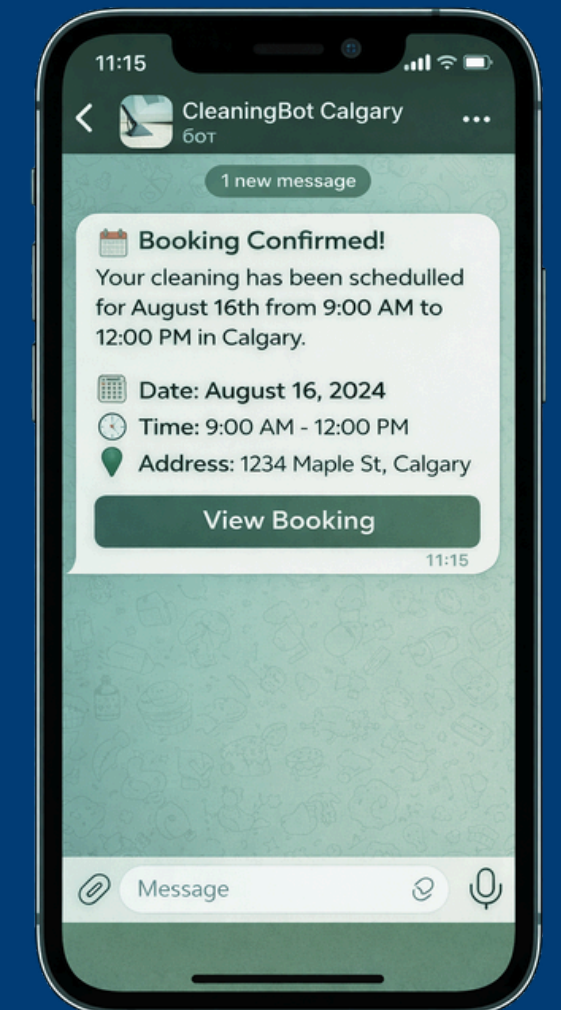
11:15

CleaningBot Calgary
бот

1 new message

Booking Confirmed!
Your cleaning has been schedulled for August 16th from 9:00 AM to 12:00 PM in Calgary.

Date: August 16, 2024
Time: 9:00 AM - 12:00 PM
Address: 1234 Maple St, Calgary

View Booking

11:15

Message